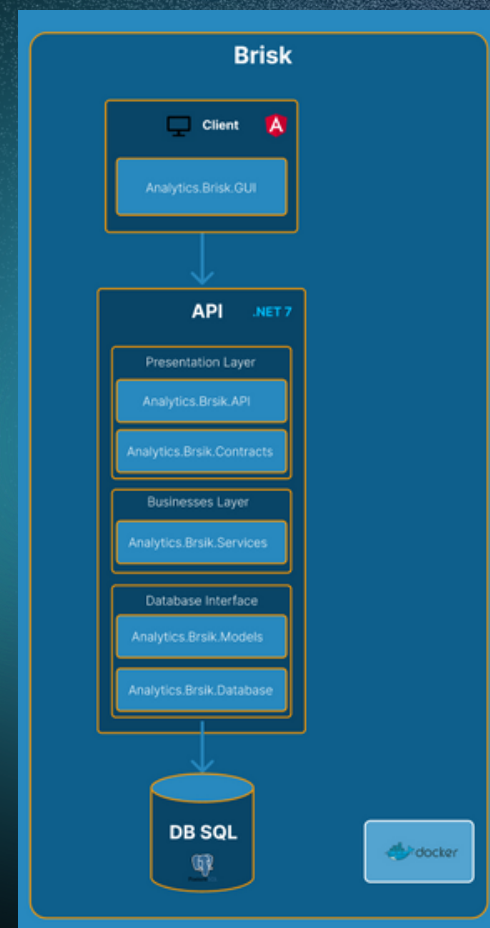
Brisk

Client

Analytics.Brisk.GUI

API .NET 7

Presentation Layer

Analytics.Brsik.API

Analytics.Brsik.Contracts

Businesses Layer

Analytics.Brsik.Services

Database Interface

Analytics.Brsik.Models

Analytics.Brsik.Database

DB SQL

docker